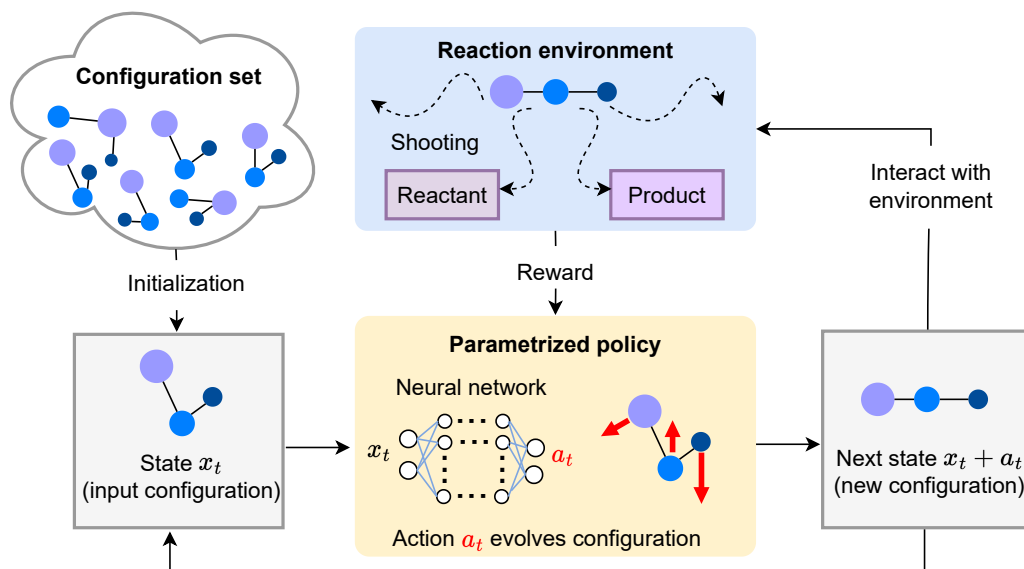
Configuration set

Reaction environment

Shooting

Reactant

Product

Interact with environment

Initialization

Reward

Parametrized policy

Neural network

$x_t$

$a_t$

State $x_t$ (input configuration)

Action $a_t$ evolves configuration

Next state $x_t + a_t$ (new configuration)